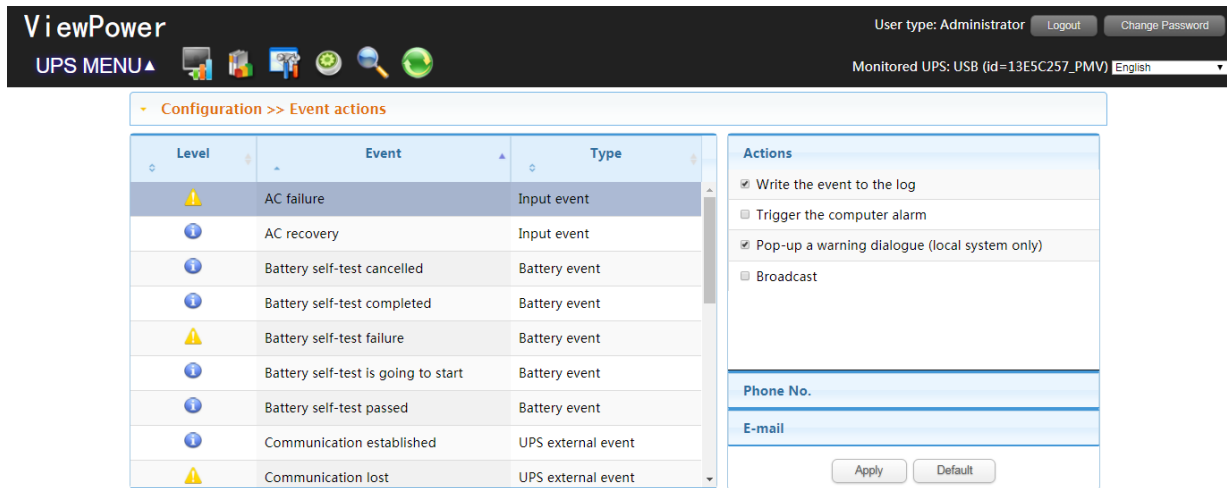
ViewPower

UPS MENU▲

User type: Administrator Logout Change Password

Monitored UPS: USB (id=13E5C257_PMV) English

Configuration >> Event actions

| Level | Event | Type |
|---|---|---|
| | AC failure | Input event |
| | AC recovery | Input event |
| | Battery self-test cancelled | Battery event |
| | Battery self-test completed | Battery event |
| | Battery self-test failure | Battery event |
| | Battery self-test is going to start | Battery event |
| | Battery self-test passed | Battery event |
| | Communication established | UPS external event |
| | Communication lost | UPS external event |

Actions

Write the event to the log

Trigger the computer alarm

Pop-up a warning dialogue (local system only)

Broadcast

Phone No.

E-mail

Apply Default